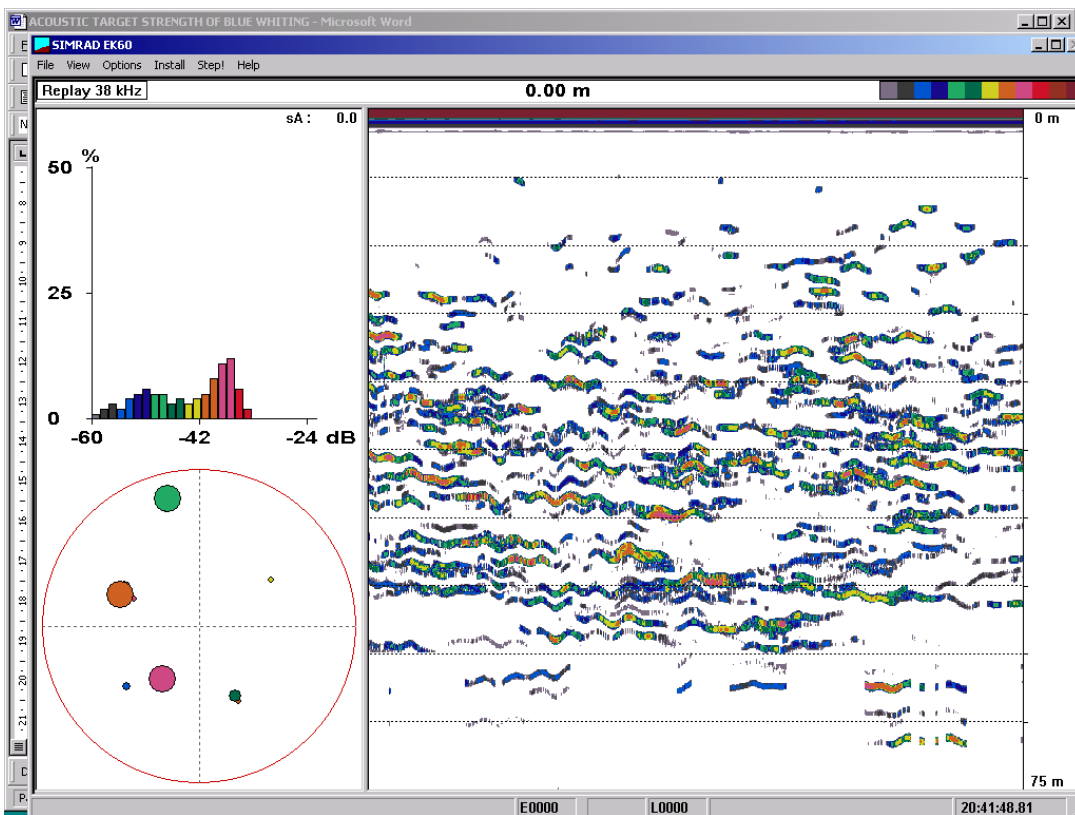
ACOUSTIC TARGET STRENGTH OF BLUE WHITING - Microsoft Word

SIMRAD EK60

File View Options Install Step! Help

Replay 38 kHz

0.00 m

sA : 0.0

0 m

50 %

25

0

-60 -42 -24 dB

75 m

E0000 L0000 20:41:48.81